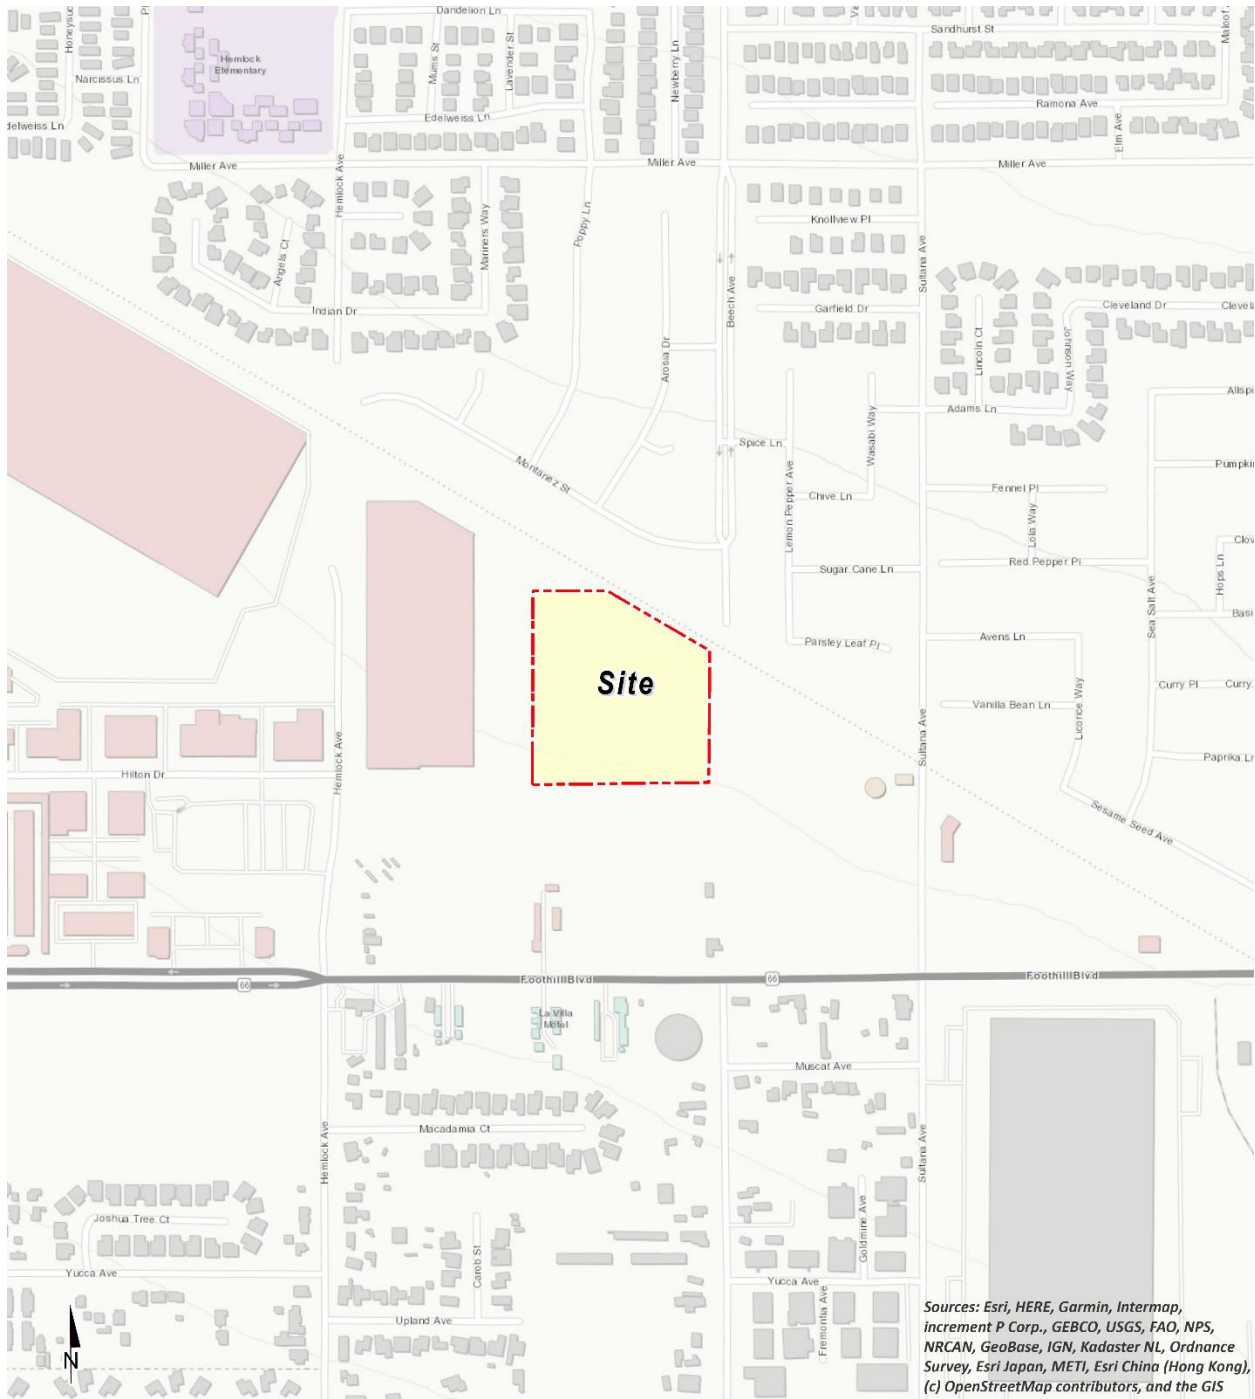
Dandelion Ln
Sandhurst St
Honeysuc
Narcissus Ln
delweiss Ln
Hemlock Elementary
Mums St
Lavender St
Newberry Ln
Ramona Ave
Elm Ave
Maloof
Edelweiss Ln
Miller Ave
Miller Ave
Miller Ave
Hemlock Ave
Angela Ct
Mariners Way
Poppy Ln
Knollview Pl
Sultana Ave
Beech Ave
Garfield Dr
Cleveland Dr
Cleve
Indian Dr
Arosia Dr
Lincoln Ct
Johnson Way
Allspi
Adams Ln
Wasabi Way
Spice Ln
Montanez St
Pumpki
Lemon Pepper Ave
Chive Ln
Fennel Pl
Lola Way
Clov
Sugar Cane Ln
Red Pepper Pl
Hops Ln
Sea Salt Ave
Basi
Parsley Leaf Pl
Avens Ln
Site
Curry Pl
Curry
Vanilla Bean Ln
Licorice Way
Sultana Ave
Hemlock Ave
Hilton Dr
Paprika Ln
Sesame Seed Ave
66
66
Foothill Blvd
Foothill Blvd
La Villa Motel
Muscat Ave
Macadamia Ct
Hemlock Ave
Sultana Ave
Joshua Tree Ct
Goldmine Ave
Yucca Ave
Carob St
Yucca Ave
Fremontia Ave
Upland Ave
N
Sources: Esri, HERE, Garmin, Intermap, increment P Corp., GEBCO, USGS, FAO, NPS, NRCAN, GeoBase, IGN, Kadaster NL, Ordnance Survey, Esri Japan, METI, Esri China (Hong Kong), (c) OpenStreetMap contributors, and the GIS